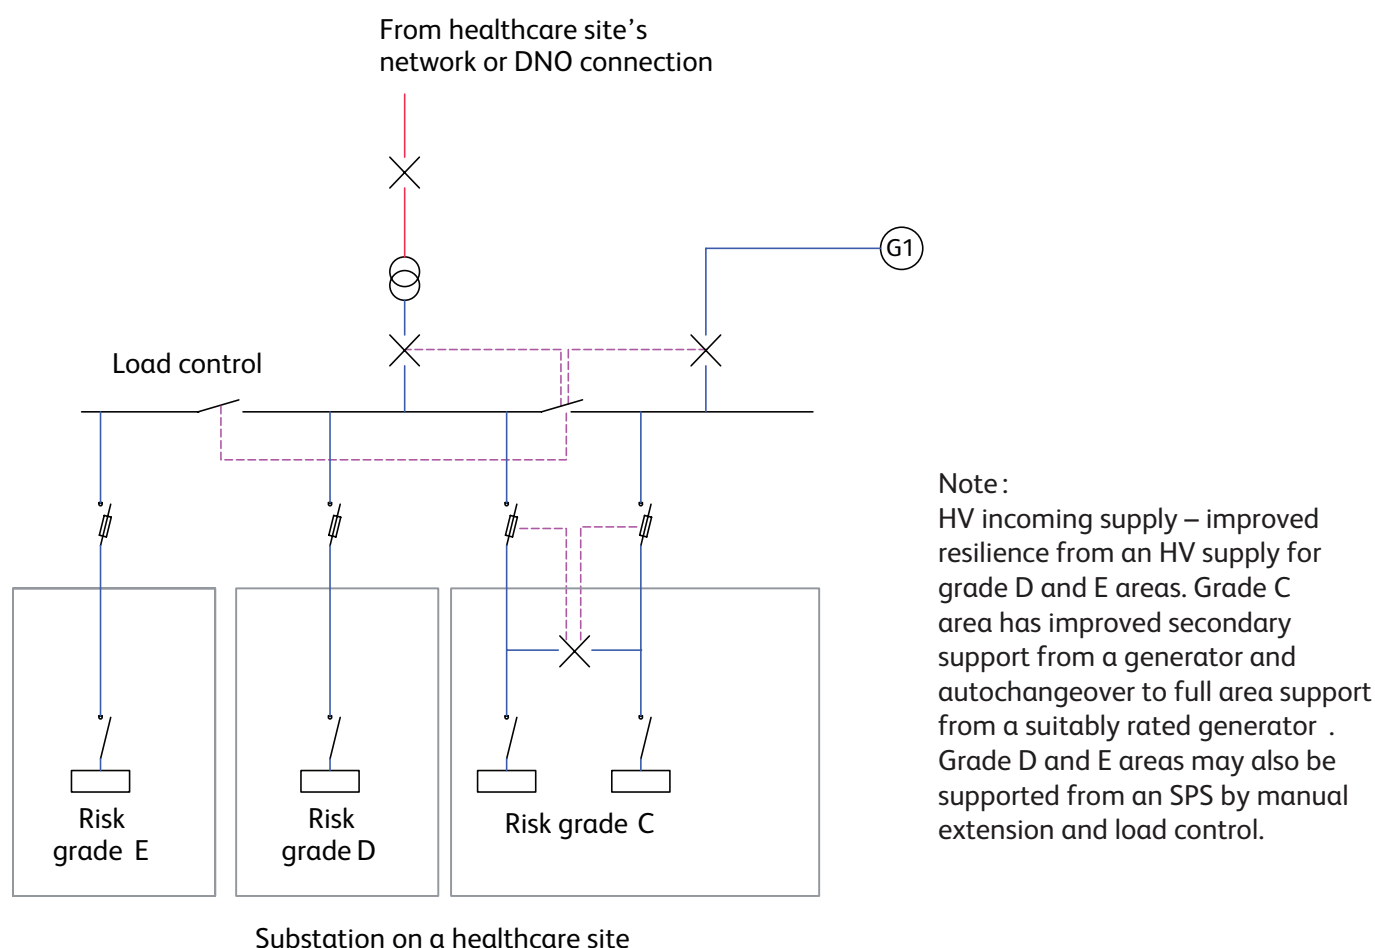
From healthcare site's network or DNO connection

G1

Load control

Risk grade E

Risk grade D

Risk grade C

Substation on a healthcare site

Note:
HV incoming supply – improved resilience from an HV supply for grade D and E areas. Grade C area has improved secondary support from a generator and autochangeover to full area support from a suitably rated generator . Grade D and E areas may also be supported from an SPS by manual extension and load control.